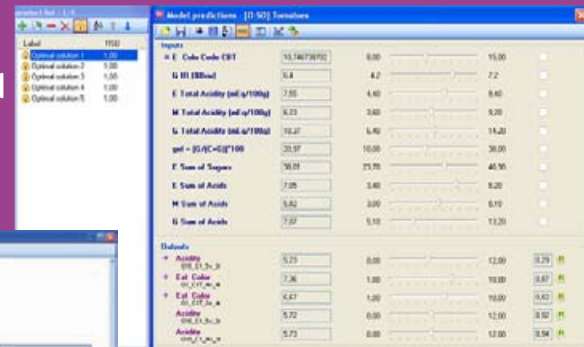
oduct list - 1/5

| Label | YSD |
|---|---|
| Optimal solution 1 | 1.00 |
| Optimal solution 2 | 1.00 |
| Optimal solution 3 | 1.00 |
| Optimal solution 4 | 1.00 |
| Optimal solution 5 | 1.00 |

Model predictions - [D-SO] Tomatoes

Inputs

| | | | | |
|---|---|---|---|---|
| E Colo Code CBT | 10,746736702 | 0.00 | 15.00 | |
| G IR (Brix) | 5.4 | 4.2 | 7.2 | |
| E Total Acidity (mEq/100g) | 7.55 | 4.40 | 9.40 | |
| M Total Acidity (mEq/100g) | 6.23 | 3.60 | 9.20 | |
| G Total Acidity (mEq/100g) | 10.37 | 6.40 | 14.20 | |
| gel = [G/(C+G)]*100 | 20.97 | 10.00 | 30.00 | |
| E Sum of Sugars | 38.01 | 23.70 | 40.50 | |
| E Sum of Acids | 7.05 | 3.40 | 8.20 | |
| M Sum of Acids | 5.42 | 3.00 | 8.10 | |
| G Sum of Acids | 7.07 | 5.10 | 13.20 | |

Outputs

| | | | | |
|---|---|---|---|---|
| Acidity | 5.73 | 0.00 | 12.00 | 0.79 |
| Ext. Color | 7.36 | 1.00 | 10.00 | 0.87 |
| Ext. Color | 6.67 | 1.00 | 10.00 | 0.82 |
| Acidity | 5.72 | 0.00 | 12.00 | 0.92 |
| Acidity | 5.73 | 0.00 | 12.00 | 0.94 |